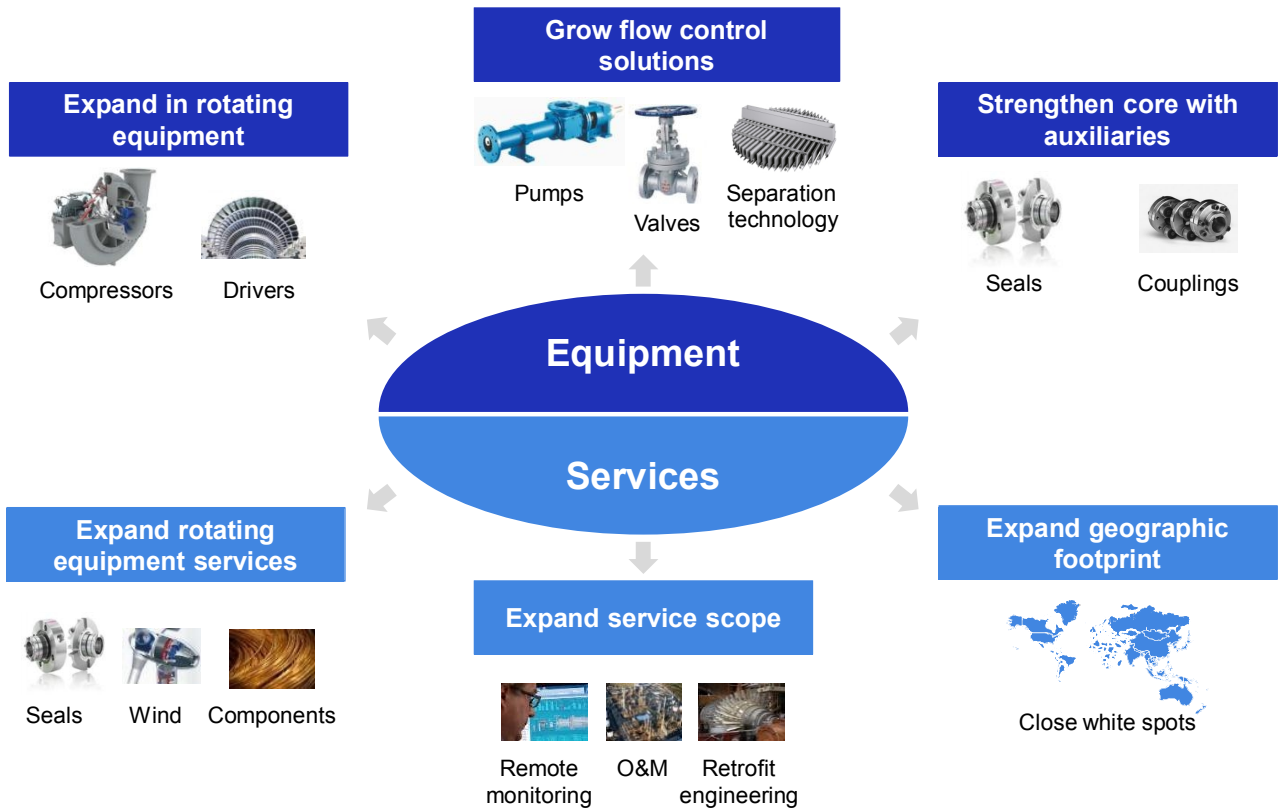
Grow flow control solutions

Pumps

Valves

Separation technology

Expand in rotating equipment

Compressors

Drivers

Strengthen core with auxiliaries

Seals

Couplings

Equipment

Services

Expand rotating equipment services

Seals

Wind

Components

Expand service scope

Remote monitoring

O&M

Retrofit engineering

Expand geographic footprint

Close white spots